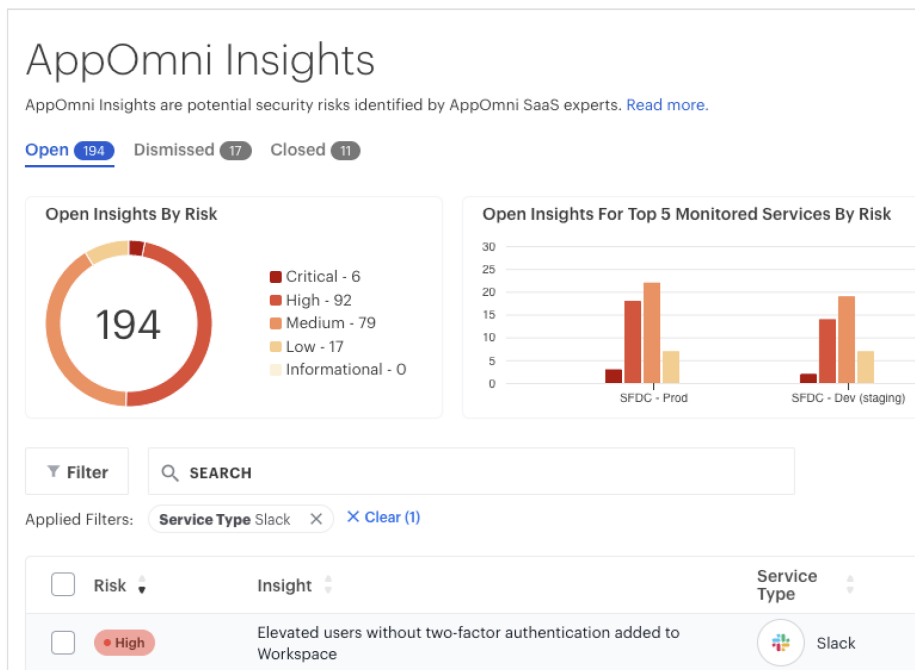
AppOmni Insights

AppOmni Insights are potential security risks identified by AppOmni SaaS experts. Read more.

Open 194 Dismissed 17 Closed 11

Open Insights By Risk

194

Critical - 6
High - 92
Medium - 79
Low - 17
Informational - 0

Open Insights For Top 5 Monitored Services By Risk

30
25
20
15
10
5
0

SFDC - Prod
SFDC - Dev (staging)

Filter

SEARCH

Applied Filters: Service Type Slack × Clear (1)

| | Risk | Insight | Service Type |
|---|---|---|---|
| | High | Elevated users without two-factor authentication added to Workspace | Slack |